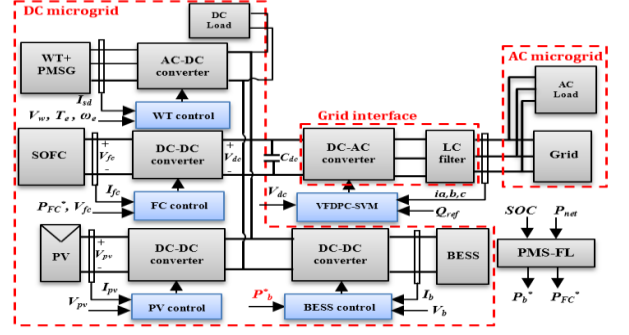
DC microgrid

DC Load

WT+ PMSG

AC-DC converter

$I_{sd}$

$V_w$, $T_e$, $\omega_e$

WT control

SOFC

+ $V_{fc}$ −

DC-DC converter

+ $V_{dc}$ −

$C_{dc}$

$I_{fc}$

$P_{FC}^*$, $V_{fc}$

FC control

PV

+ $V_{pv}$ −

DC-DC converter

$I_{pv}$

$V_{pv}$

PV control

DC-DC converter

BESS

$P^*_b$

BESS control

$I_b$

$V_b$

Grid interface

DC-AC converter

LC filter

$V_{dc}$

VFDPC-SVM

$i_{a,b,c}$

$Q_{ref}$

AC microgrid

AC Load

Grid

$SOC$

$P_{net}$

PMS-FL

$P_b^*$

$P_{FC}^*$